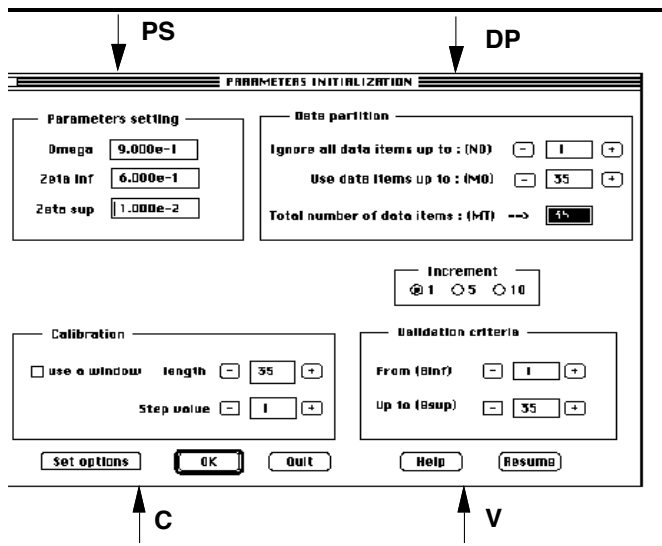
PS

DP

PARAMETERS INITIALIZATION

Parameters setting

Omega 9.000e-1

Zeta inf 6.000e-1

Zeta sup 1.000e-2

Data partition

Ignore all data items up to : (N0) - 1 +

Use data items up to : (M0) - 35 +

Total number of data items : (MT) --> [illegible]

Increment

1 5 10

Calibration

use a window length - 35 +

Step value - 1 +

Validation criteria

From (Binf) - 1 +

Up to (Bsup) - 35 +

Set options

OK

Quit

Help

Resume

C

V